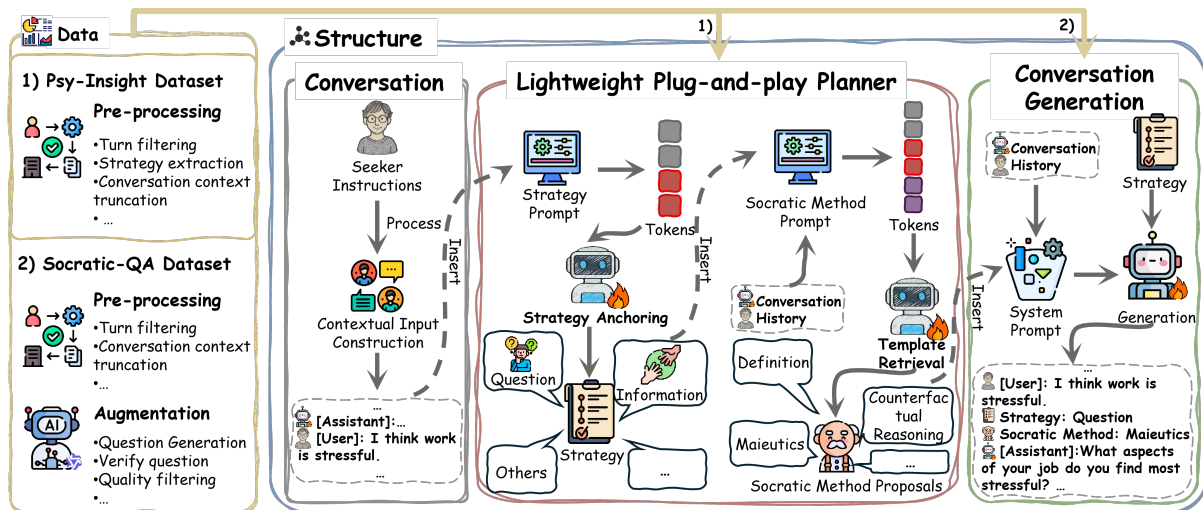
Data

1) Psy-Insight Dataset

Pre-processing

•Turn filtering
•Strategy extraction
•Conversation context truncation
• ...

2) Socratic-QA Dataset

Pre-processing

•Turn filtering
•Conversation context truncation
•...

AI

Augmentation

•Question Generation
•Verify question
•Quality filtering
•...

Structure

1)

2)

Conversation

Seeker Instructions

Process

Contextual Input Construction

...
[Assistant]:...
[User]: I think work is stressful.
...

Insert

Lightweight Plug-and-play Planner

Strategy Prompt

Tokens

Strategy Anchoring

Question

Information

Strategy

Others

...

Insert

Socratic Method Prompt

Tokens

Conversation History

Template Retrieval

Definition

Counterfactual Reasoning

Maieutics

...

Socratic Method Proposals

Conversation Generation

Conversation History

Strategy

Insert

System Prompt

Generation

...
[User]: I think work is stressful.
Strategy: Question
Socratic Method: Maieutics
[Assistant]:What aspects of your job do you find most stressful? ...